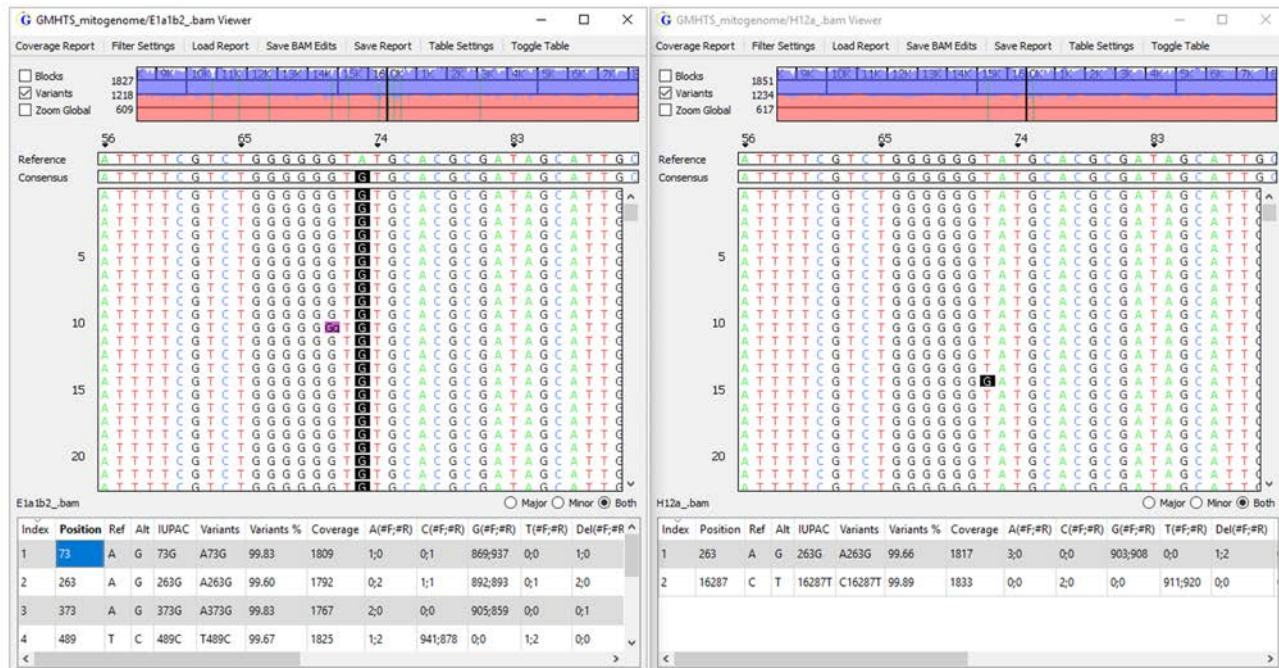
GMHTS_mitogenome/E1a1b2_.bam Viewer

Coverage Report | Filter Settings | Load Report | Save BAM Edits | Save Report | Table Settings | Toggle Table

Blocks
Variants
Zoom Global

1827
1218
609

56 65 74 83

Reference ATTTTCGTCTGGGGGGTATGCACGCGATAGCATTG
Consensus ATTTTCGTCTGGGGGGTGTGCACGCGATAGCATTG

5
10
15
20

E1a1b2_.bam

Major Minor Both

| Index | Position | Ref | Alt | IUPAC | Variants | Variants % | Coverage | A(#F;#R) | C(#F;#R) | G(#F;#R) | T(#F;#R) | Del(#F;#R |
|---|---|---|---|---|---|---|---|---|---|---|---|---|
| 1 | 73 | A | G | 73G | A73G | 99.83 | 1809 | 1;0 | 0;1 | 869;937 | 0;0 | 1;0 |
| 2 | 263 | A | G | 263G | A263G | 99.60 | 1792 | 0;2 | 1;1 | 892;893 | 0;1 | 2;0 |
| 3 | 373 | A | G | 373G | A373G | 99.83 | 1767 | 2;0 | 0;0 | 905;859 | 0;0 | 0;1 |
| 4 | 489 | T | C | 489C | T489C | 99.67 | 1825 | 1;2 | 941;878 | 0;0 | 1;2 | 0;0 |

GMHTS_mitogenome/H12a_.bam Viewer

Coverage Report | Filter Settings | Load Report | Save BAM Edits | Save Report | Table Settings | Toggle Table

Blocks
Variants
Zoom Global

1851
1234
617

56 65 74 83

Reference ATTTTCGTCTGGGGGGTATGCACGCGATAGCATTG
Consensus ATTTTCGTCTGGGGGGTATGCACGCGATAGCATTG

5
10
15
20

H12a_.bam

Major Minor Both

| Index | Position | Ref | Alt | IUPAC | Variants | Variants % | Coverage | A(#F;#R) | C(#F;#R) | G(#F;#R) | T(#F;#R) | Del(#F;#R) |
|---|---|---|---|---|---|---|---|---|---|---|---|---|
| 1 | 263 | A | G | 263G | A263G | 99.66 | 1817 | 3;0 | 0;0 | 903;908 | 0;0 | 1;2 |
| 2 | 16287 | C | T | 16287T | C16287T | 99.89 | 1833 | 0;0 | 2;0 | 0;0 | 911;920 | 0;0 |